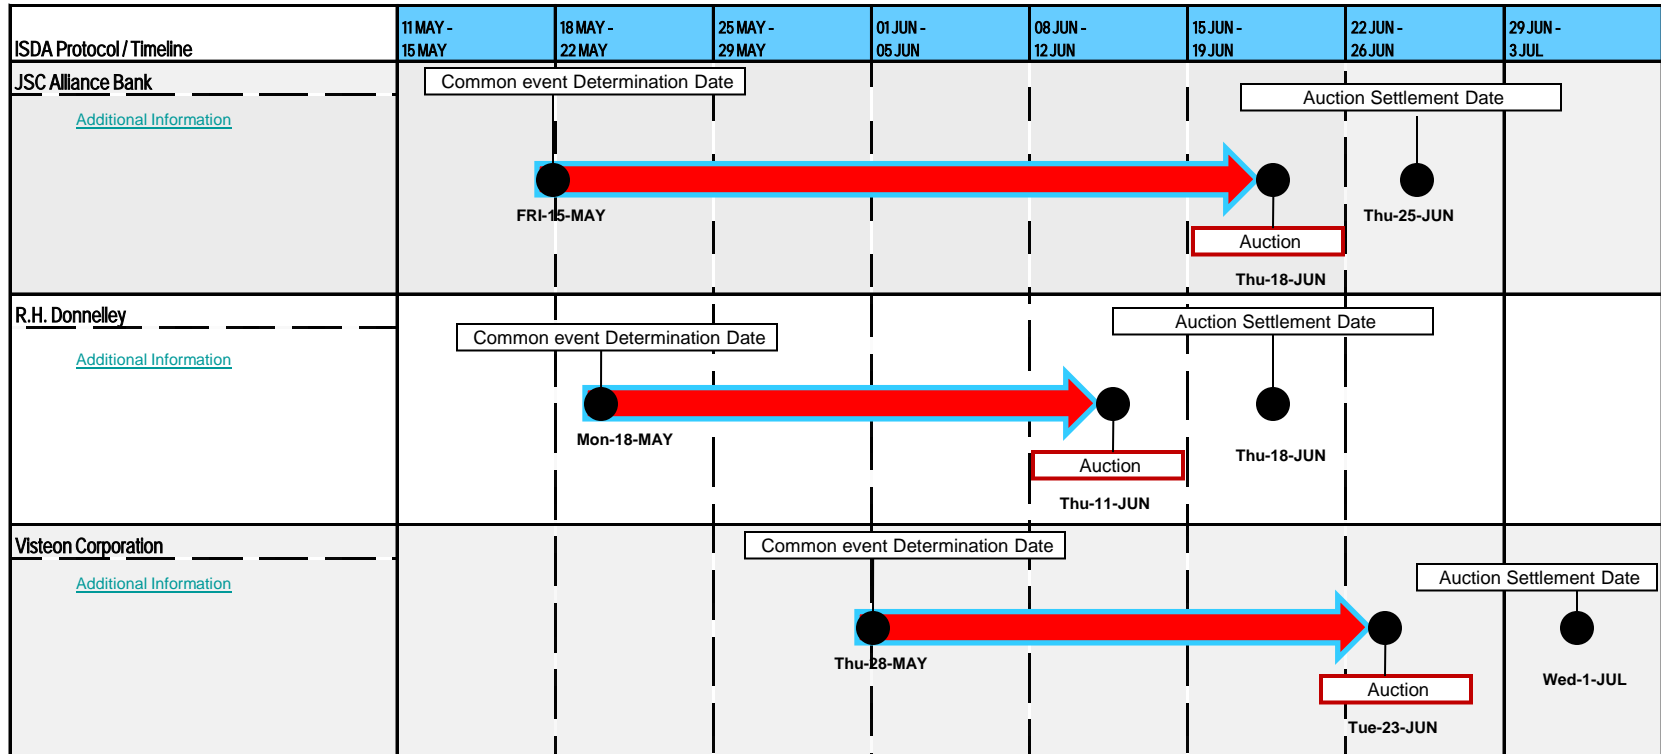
| ISDA Protocol / Timeline | 11 MAY - 15 MAY | 18 MAY - 22 MAY | 25 MAY - 29 MAY | 01 JUN - 05 JUN | 08 JUN - 12 JUN | 15 JUN - 19 JUN | 22 JUN - 26 JUN | 29 JUN - 3 JUL |
|---|---|---|---|---|---|---|---|---|

JSC Alliance Bank
Additional Information
Common event Determination Date
Auction Settlement Date
FRI-15-MAY
Thu-25-JUN
Auction
Thu-18-JUN

R.H. Donnelley
Additional Information
Common event Determination Date
Auction Settlement Date
Mon-18-MAY
Thu-18-JUN
Auction
Thu-11-JUN

Visteon Corporation
Additional Information
Common event Determination Date
Auction Settlement Date
Thu-28-MAY
Wed-1-JUL
Auction
Tue-23-JUN